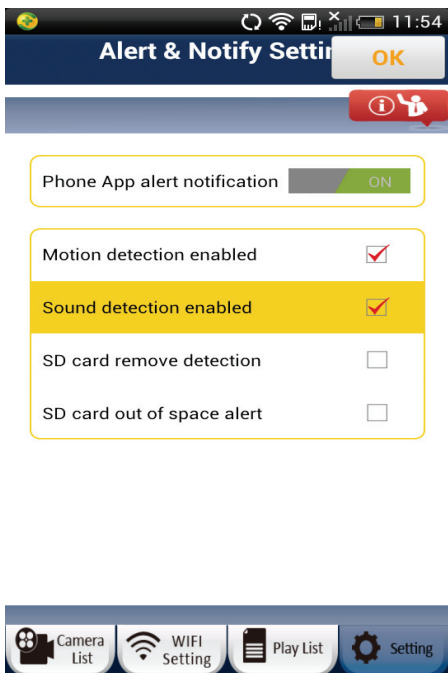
11:54

Alert & Notify Settir

OK

Phone App alert notification ON

Motion detection enabled

Sound detection enabled

SD card remove detection

SD card out of space alert

Camera List

WIFI Setting

Play List

Setting